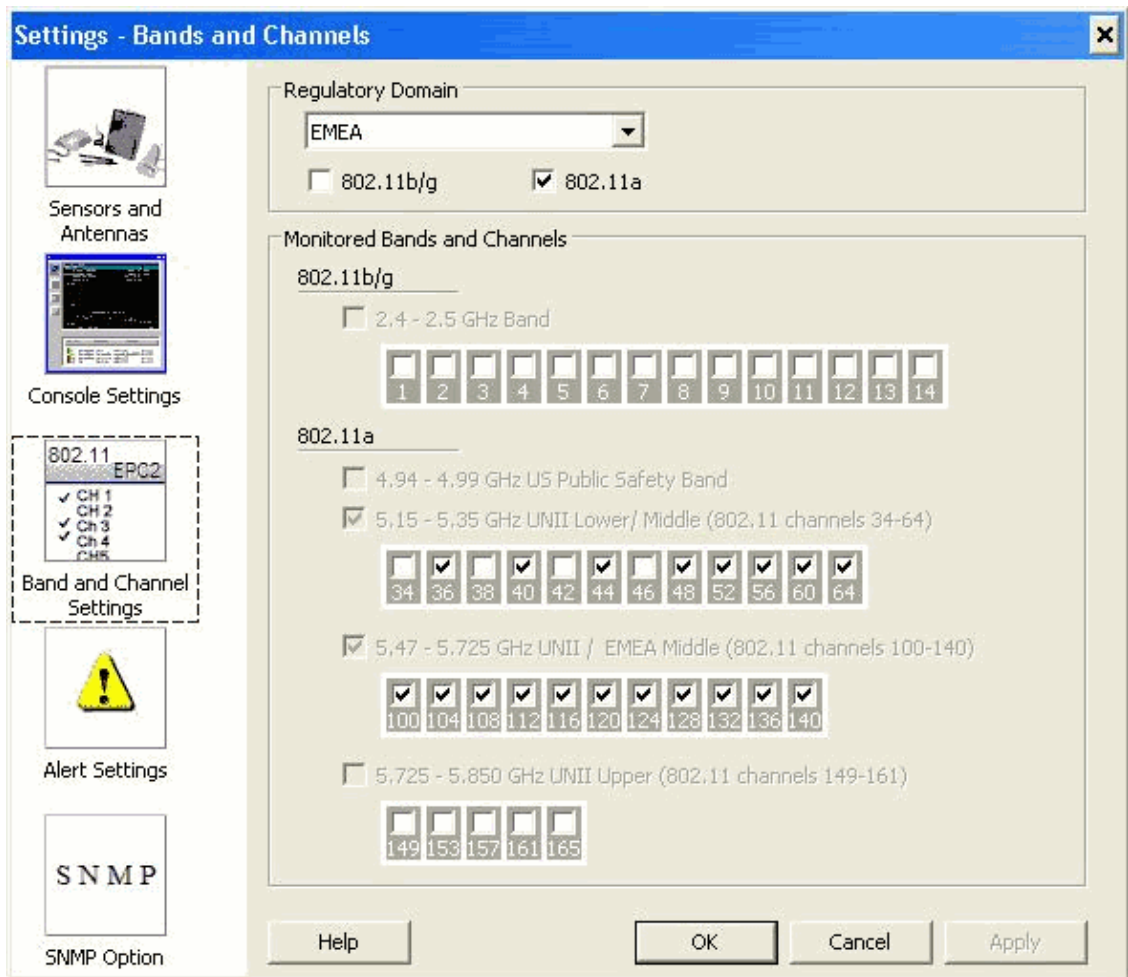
Settings - Bands and Channels

Sensors and Antennas

Console Settings

802.11
EPC2
CH 1
CH 2
Ch 3
Ch 4
CH5

Band and Channel Settings

Alert Settings

SNMP

SNMP Option

Regulatory Domain
EMEA
802.11b/g
802.11a

Monitored Bands and Channels
802.11b/g
2.4 - 2.5 GHz Band
1 2 3 4 5 6 7 8 9 10 11 12 13 14

802.11a
4.94 - 4.99 GHz US Public Safety Band
5.15 - 5.35 GHz UNII Lower/ Middle (802.11 channels 34-64)
34 36 38 40 42 44 46 48 52 56 60 64

5.47 - 5.725 GHz UNII / EMEA Middle (802.11 channels 100-140)
100 104 108 112 116 120 124 128 132 136 140

5.725 - 5.850 GHz UNII Upper (802.11 channels 149-161)
149 153 157 161 165

Help
OK
Cancel
Apply